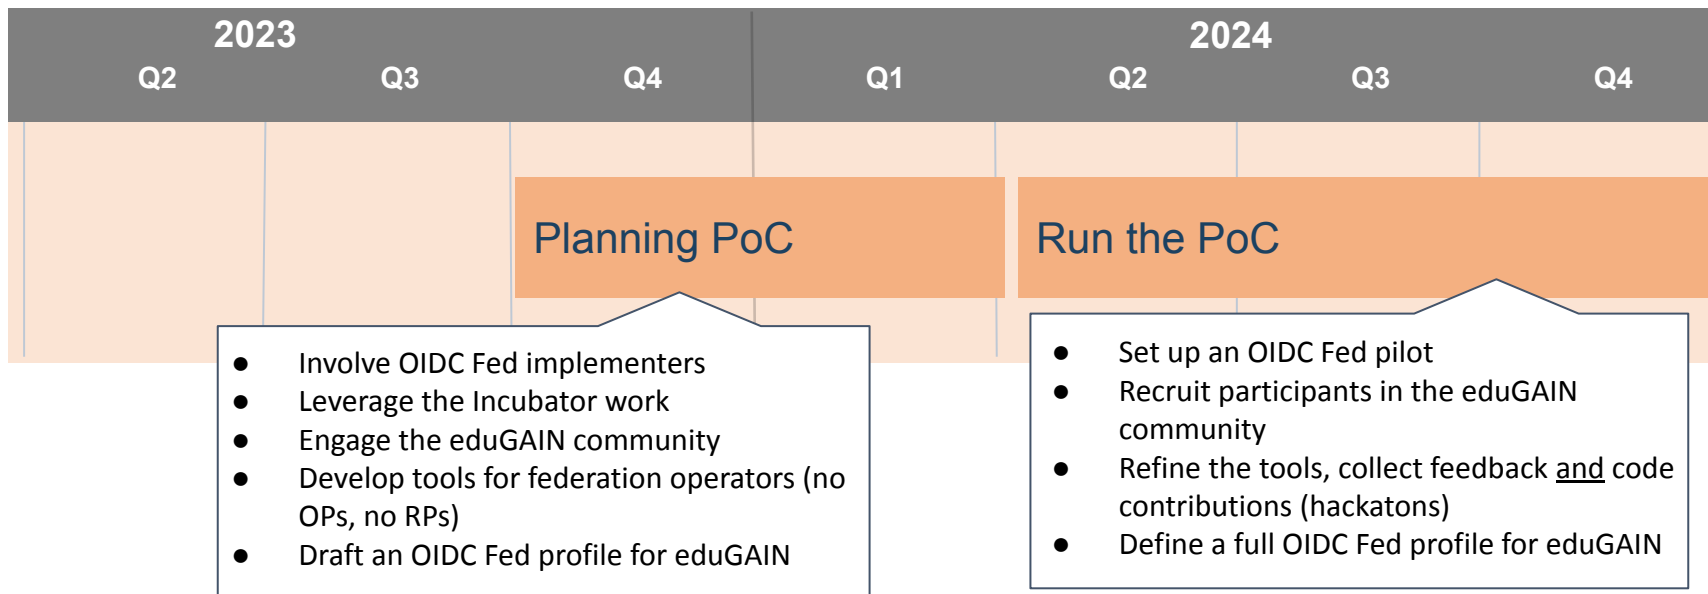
2023
Q2 Q3 Q4

2024
Q1 Q2 Q3 Q4

Planning PoC

Run the PoC

- Involve OIDC Fed implementers
- Leverage the Incubator work
- Engage the eduGAIN community
- Develop tools for federation operators (no OPs, no RPs)
- Draft an OIDC Fed profile for eduGAIN

- Set up an OIDC Fed pilot
- Recruit participants in the eduGAIN community
- Refine the tools, collect feedback and code contributions (hackatons)
- Define a full OIDC Fed profile for eduGAIN